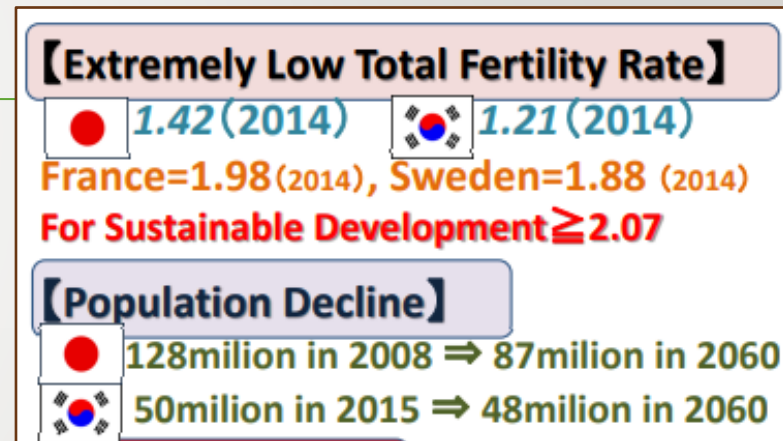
【Extremely Low Total Fertility Rate】

1.42（2014） 1.21（2014）

France=1.98(2014), Sweden=1.88 (2014)

For Sustainable Development≧2.07

【Population Decline】

128milion in 2008 ⇒ 87milion in 2060

50milion in 2015 ⇒ 48milion in 2060